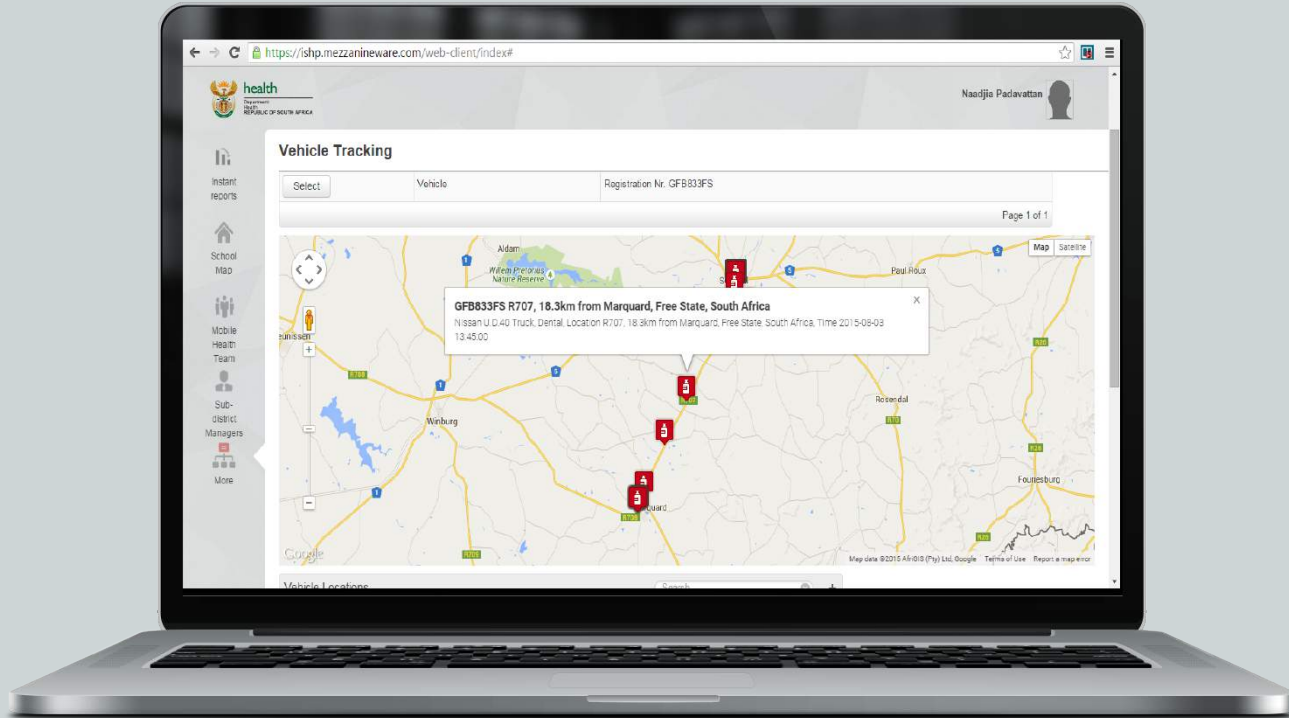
https://ishp.mezzanineware.com/web-client/index#

health
Department: Health
REPUBLIC OF SOUTH AFRICA

Naadjia Padavattan

Instant reports

School Map

Mobile Health Team

Sub-district Managers

More

Vehicle Tracking

| Select | Vehicle | Registration Nr. GFB833FS |
|---|---|---|

Page 1 of 1

Map Satellite

Aldam
Willem Pretorius Nature Reserve
Paul Roux
euniss
Winburg
Rosendal
Fouriesburg
quard

R708 R707 R70 R26 R703

GFB833FS R707, 18.3km from Marquard, Free State, South Africa

Nissan U.D.40 Truck, Dental, Location R707, 18.3km from Marquard, Free State, South Africa, Time 2015-06-03 13:45:00

Google

Map data ©2015 AfriGIS (Pty) Ltd, Google Terms of Use Report a map error

Vehicle Locations

Search